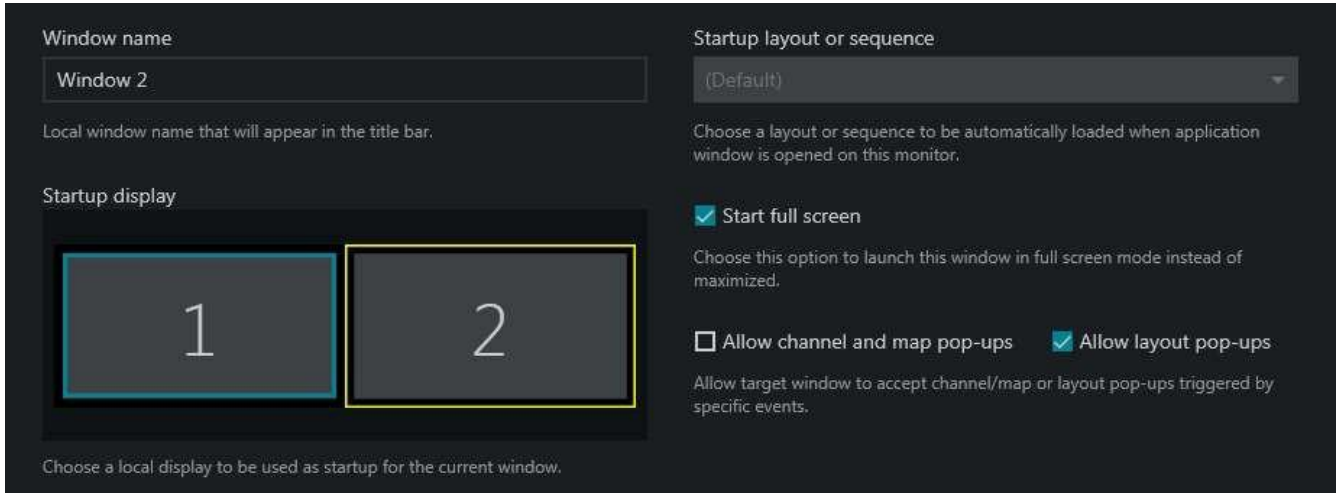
Window name

Window 2

Local window name that will appear in the title bar.

Startup display

1

2

Choose a local display to be used as startup for the current window.

Startup layout or sequence

(Default)

Choose a layout or sequence to be automatically loaded when application window is opened on this monitor.

Start full screen

Choose this option to launch this window in full screen mode instead of maximized.

Allow channel and map pop-ups

Allow layout pop-ups

Allow target window to accept channel/map or layout pop-ups triggered by specific events.